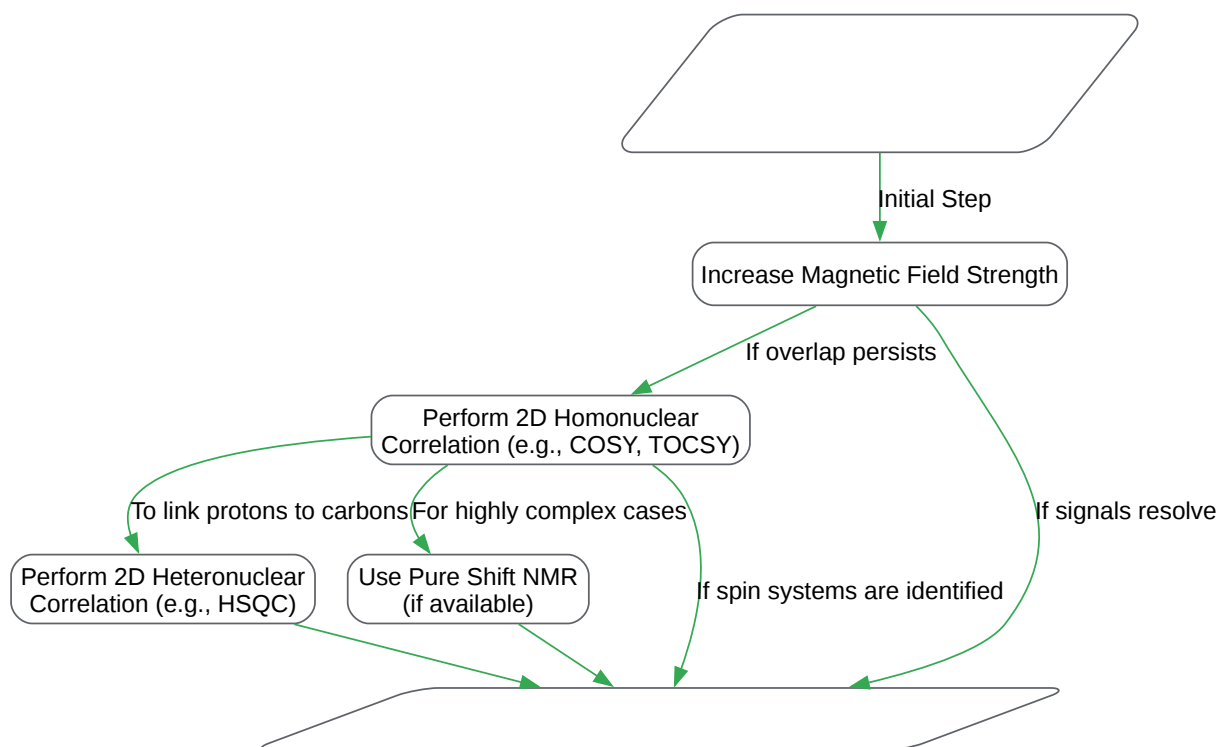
Initial Step

Increase Magnetic Field Strength

If overlap persists

If signals resolve

Perform 2D Homonuclear Correlation (e.g., COSY, TOCSY)

To link protons to carbons

For highly complex cases

If spin systems are identified

Perform 2D Heteronuclear Correlation (e.g., HSQC)

Use Pure Shift NMR (if available)